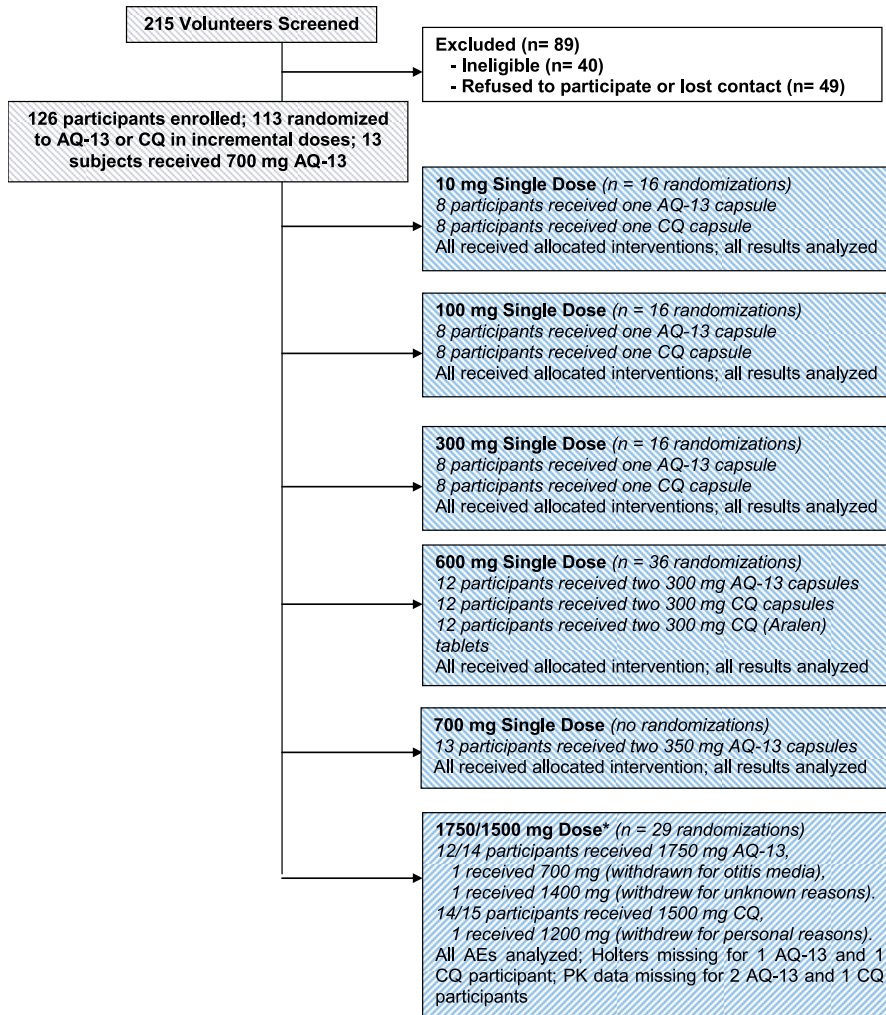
215 Volunteers Screened

Excluded (n= 89)
- Ineligible (n= 40)
- Refused to participate or lost contact (n= 49)

126 participants enrolled; 113 randomized to AQ-13 or CQ in incremental doses; 13 subjects received 700 mg AQ-13

10 mg Single Dose (n = 16 randomizations)
8 participants received one AQ-13 capsule
8 participants received one CQ capsule
All received allocated interventions; all results analyzed

100 mg Single Dose (n = 16 randomizations)
8 participants received one AQ-13 capsule
8 participants received one CQ capsule
All received allocated interventions; all results analyzed

300 mg Single Dose (n = 16 randomizations)
8 participants received one AQ-13 capsule
8 participants received one CQ capsule
All received allocated interventions; all results analyzed

600 mg Single Dose (n = 36 randomizations)
12 participants received two 300 mg AQ-13 capsules
12 participants received two 300 mg CQ capsules
12 participants received two 300 mg CQ (Aralen) tablets
All received allocated intervention; all results analyzed

700 mg Single Dose (no randomizations)
13 participants received two 350 mg AQ-13 capsules
All received allocated intervention; all results analyzed

1750/1500 mg Dose* (n = 29 randomizations)
12/14 participants received 1750 mg AQ-13,
1 received 700 mg (withdrawn for otitis media),
1 received 1400 mg (withdrew for unknown reasons).
14/15 participants received 1500 mg CQ,
1 received 1200 mg (withdrew for personal reasons).
All AEs analyzed; Holters missing for 1 AQ-13 and 1 CQ participant; PK data missing for 2 AQ-13 and 1 CQ participants